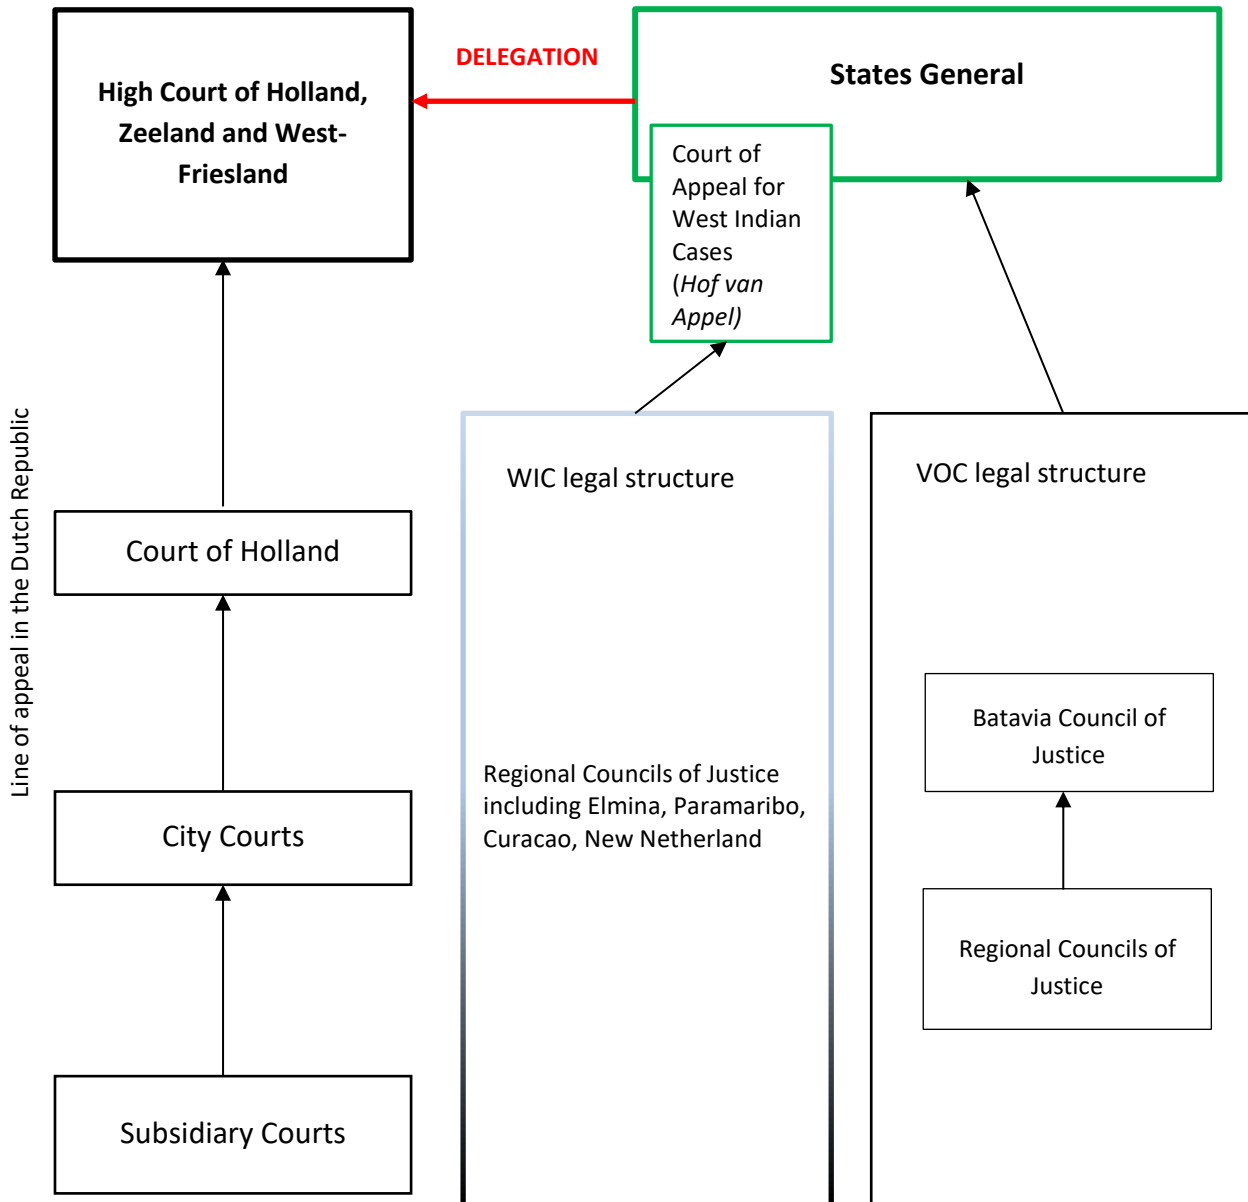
High Court of Holland, Zeeland and West-Friesland

DELEGATION

States General

Court of Appeal for West Indian Cases (*Hof van Appel)*

Line of appeal in the Dutch Republic

Court of Holland

City Courts

Subsidiary Courts

WIC legal structure

Regional Councils of Justice including Elmina, Paramaribo, Curacao, New Netherland

VOC legal structure

Batavia Council of Justice

Regional Councils of Justice